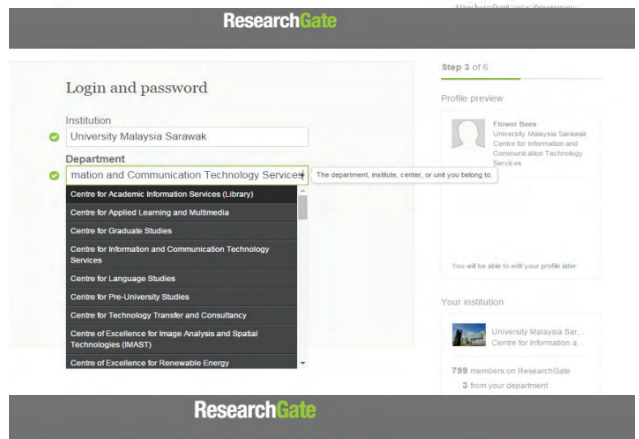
ResearchGate

Login and password

Institution
University Malaysia Sarawak

Department
mation and Communication Technology Services

The department, institute, center, or unit you belong to.

Centre for Academic Information Services (Library)
Centre for Applied Learning and Multimedia
Centre for Graduate Studies
Centre for Information and Communication Technology Services
Centre for Language Studies
Centre for Pre-University Studies
Centre for Technology Transfer and Consultancy
Centre of Excellence for Image Analysis and Spatial Technologies (IMAST)
Centre of Excellence for Renewable Energy

Step 3 of 6

Profile preview

Flower Bees
University Malaysia Sarawak
Centre for Information and Communication Technology Services

You will be able to edit your profile later.

Your institution

University Malaysia Sar...
Centre for Information a...

799 members on ResearchGate
3 from your department

ResearchGate